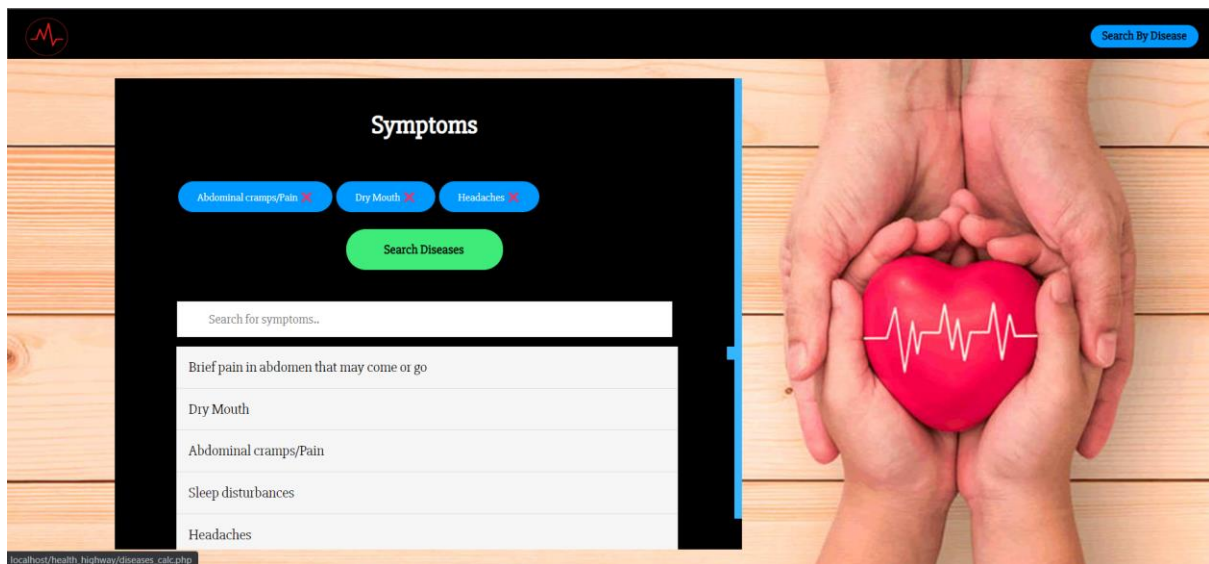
Search By Disease

Symptoms

Abdominal cramps/Pain ✕ Dry Mouth ✕ Headaches ✕

Search Diseases

Search for symptoms..

Brief pain in abdomen that may come or go

Dry Mouth

Abdominal cramps/Pain

Sleep disturbances

Headaches

localhost/health_highway/diseases_calc.php